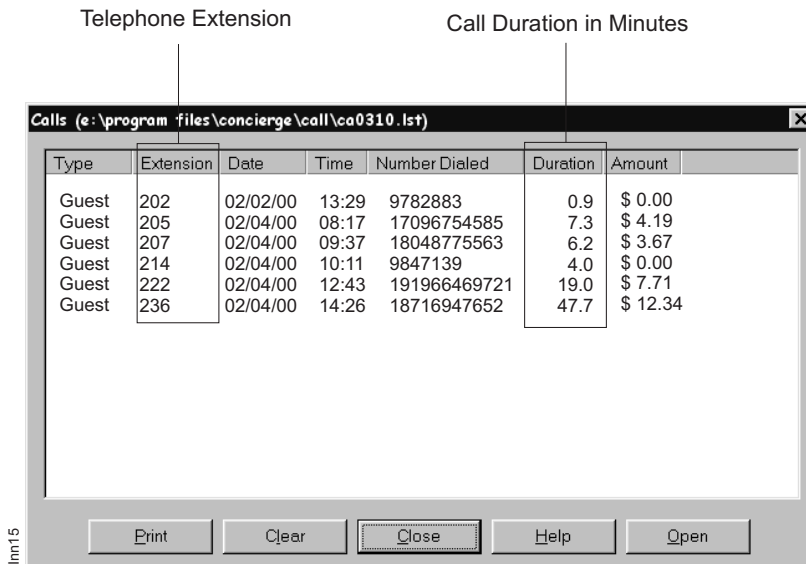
Telephone Extension

Call Duration in Minutes

Calls (e:\program files\concierge\call\ca0310.lst)

| Type | Extension | Date | Time | Number Dialed | Duration | Amount |
|---|---|---|---|---|---|---|
| Guest | 202 | 02/02/00 | 13:29 | 9782883 | 0.9 | \$ 0.00 |
| Guest | 205 | 02/04/00 | 08:17 | 17096754585 | 7.3 | \$ 4.19 |
| Guest | 207 | 02/04/00 | 09:37 | 18048775563 | 6.2 | \$ 3.67 |
| Guest | 214 | 02/04/00 | 10:11 | 9847139 | 4.0 | \$ 0.00 |
| Guest | 222 | 02/04/00 | 12:43 | 191966469721 | 19.0 | \$ 7.71 |
| Guest | 236 | 02/04/00 | 14:26 | 18716947652 | 47.7 | \$ 12.34 |

Print Clear Close Help Open

lnn15